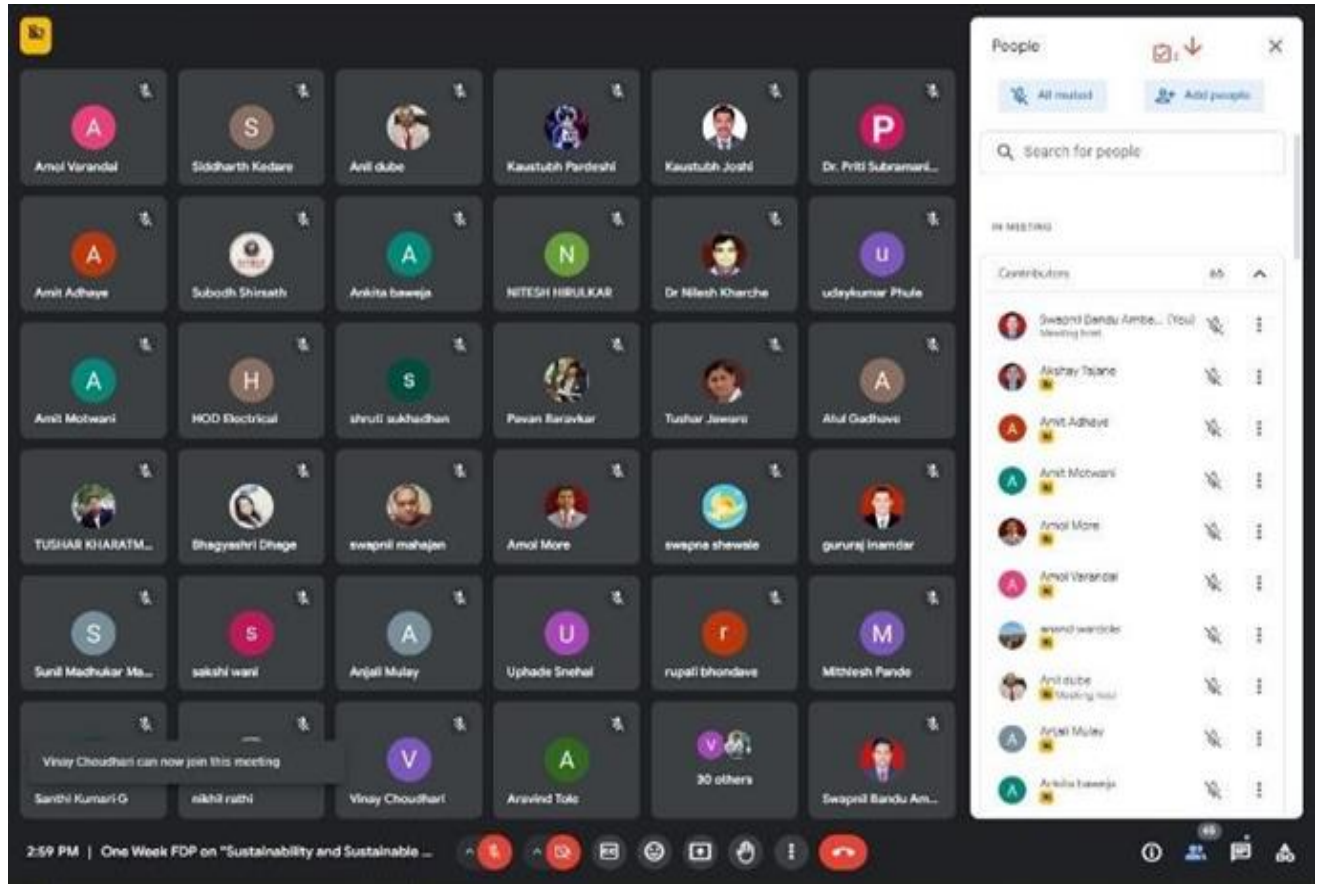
A
Amol Varandal
S
Siddharth Kedare
Anil dube
Kaustubh Pardeshi
Kaustubh Joshi
P
Dr. Priti Subramani...
A
Amit Adhaye
Subodh Shirsath
A
Ankita baweja
N
NITESH HIRULKAR
Dr Nilesh Kharche
U
udaykumar Phule
A
Amit Motwani
H
HOD Electrical
S
shruti sukhadhan
Pavan Baravkar
Tushar Jawanjal
A
Atul Gadhave
TUSHAR KHARATM...
Bhagyashri Dhage
swapnil mahajan
Amol More
swapna shewale
gururaj inamdar
S
Sunil Madhukar Ma...
S
sakshi wani
A
Anjali Mulay
U
Uphade Snehal
r
rupali bhondave
M
Mithlesh Pande
Vinay Choudhari can now join this meeting
V
A
V
30 others
Santhi Kumari G
nikhil rathi
Vinay Choudhari
Aravind Tole
Swapnil Bandu Am...
2:59 PM | One Week FDP on "Sustainability and Sustainable ...

People
All muted
Add people
Search for people
IN MEETING
Contributors 65
Swapnil Bandu Ambe... (You)
Meeting host
Akshay Tajane
Amit Adhaye
Amit Motwani
Amol More
Amol Varandal
anand wankde
Anil dube
Meeting host
Anjali Mulay
Ankita baweja
65